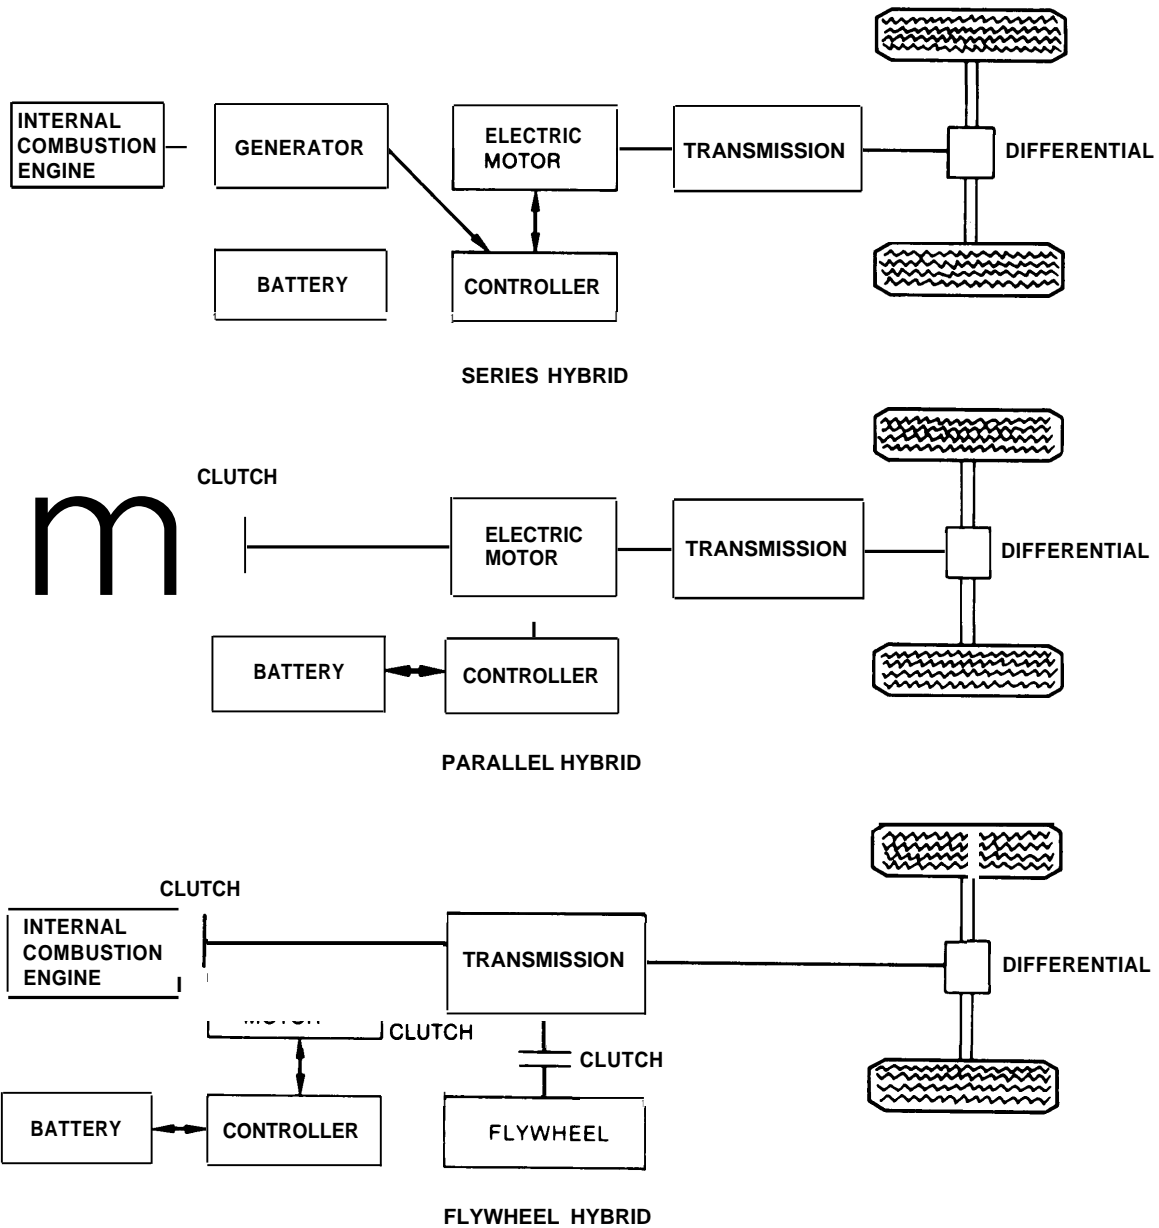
INTERNAL COMBUSTION ENGINE

GENERATOR

ELECTRIC MOTOR

TRANSMISSION

DIFFERENTIAL

BATTERY

CONTROLLER

SERIES HYBRID

CLUTCH

m

ELECTRIC MOTOR

TRANSMISSION

DIFFERENTIAL

BATTERY

CONTROLLER

PARALLEL HYBRID

CLUTCH

INTERNAL COMBUSTION ENGINE

TRANSMISSION

DIFFERENTIAL

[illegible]

CLUTCH

CLUTCH

BATTERY

CONTROLLER

FLYWHEEL

FLYWHEEL HYBRID